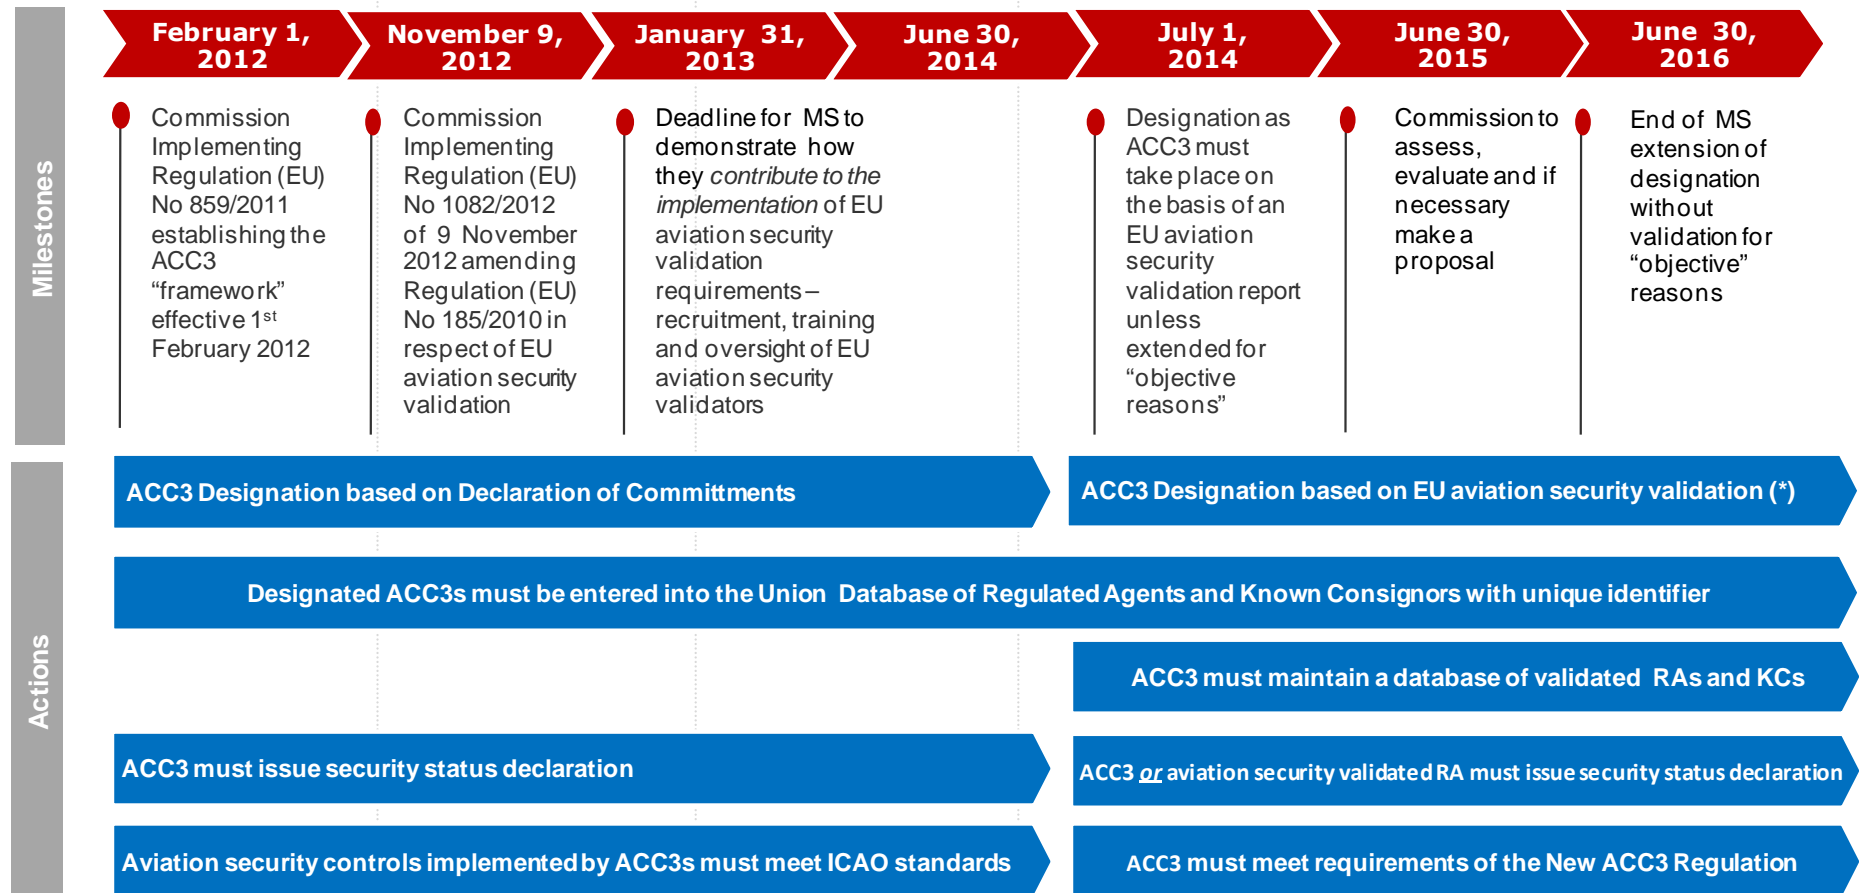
Milestones

February 1, 2012

November 9, 2012

January 31, 2013

June 30, 2014

July 1, 2014

June 30, 2015

June 30, 2016

Commission Implementing Regulation (EU) No 859/2011 establishing the ACC3 “framework” effective 1$^{st}$ February 2012

Commission Implementing Regulation (EU) No 1082/2012 of 9 November 2012 amending Regulation (EU) No 185/2010 in respect of EU aviation security validation

Deadline for MS to demonstrate how they *contribute to the implementation* of EU aviation security validation requirements – recruitment, training and oversight of EU aviation security validators

Designation as ACC3 must take place on the basis of an EU aviation security validation report unless extended for “objective reasons”

Commission to assess, evaluate and if necessary make a proposal

End of MS extension of designation without validation for “objective” reasons

Actions

ACC3 Designation based on Declaration of Committments

ACC3 Designation based on EU aviation security validation (*)

Designated ACC3s must be entered into the Union Database of Regulated Agents and Known Consignors with unique identifier

ACC3 must maintain a database of validated RAs and KCs

ACC3 must issue security status declaration

ACC3 *or* aviation security validated RA must issue security status declaration

Aviation security controls implemented by ACC3s must meet ICAO standards

ACC3 must meet requirements of the New ACC3 Regulation